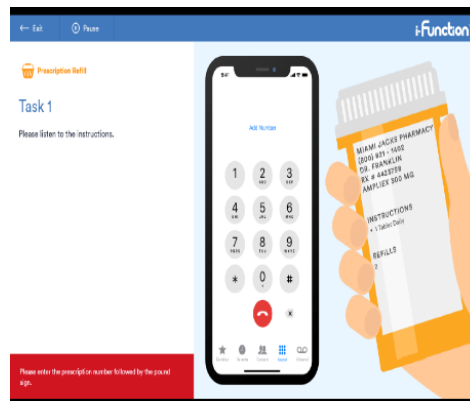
Exit
Pause
i-Function

Prescription Refill

Task 1

Please listen to the instructions.

Add Number

1
2 ABC
3 DEF
4 GHI
5 JKL
6 MNO
7 PQRS
8 TUV
9 WXYZ
*
0 +
#

Favorites Recents Contacts Keypad Voicemail

MIAMI JACKS PHARMACY
(800) 821 - 1602
DR. FRANKLIN
RX # 4425789
AMPLIEX 500 MG

INSTRUCTIONS
• 1 Tablet Daily

REFILLS
2

Please enter the prescription number followed by the pound sign.